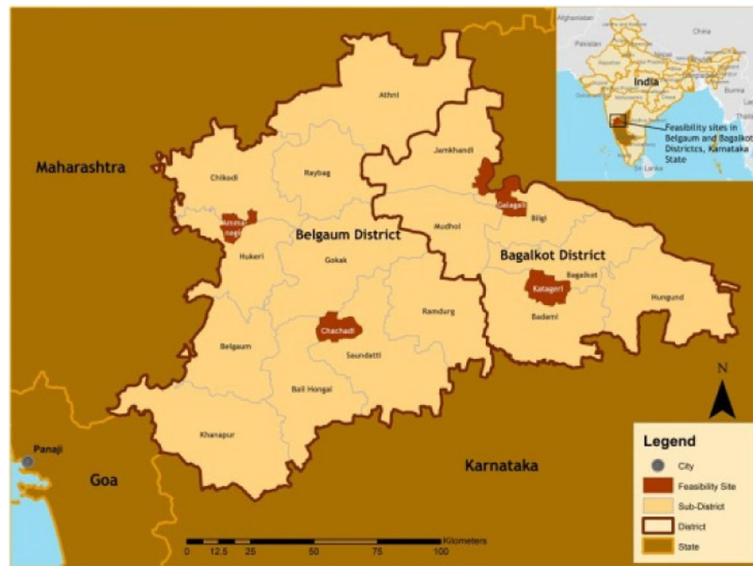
Afghanistan
China
Pakistan
India
Burma
Feasibility sites in Belgaum and Bagalkot Districtcs, Karnataka State
Sri Lanka

Maharashtra
Athni
Chikodi
Raybag
Jamkhandi
Galagali
Bilgi
Mudhol
Hukeri
Belgaum District
Gokak
Bagalkot District
Bagalkot
Katageri
Hungund
Badami
Ramdurg
Chachadi
Saundatti
Belgaum
Bail Hongal
Khanapur
Panaji
Goa
Karnataka
N

Legend
City
Feasibility Site
Sub-District
District
State

0 12.5 25 50 75 100 Kilometers